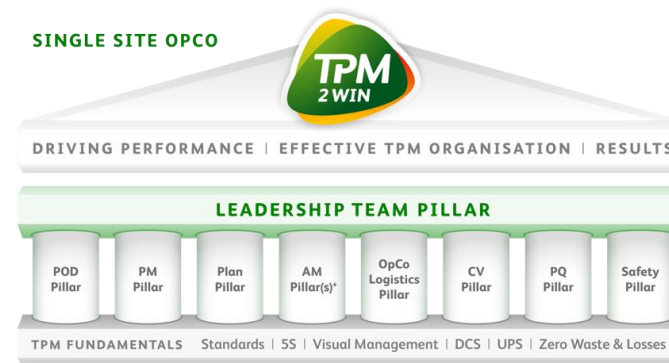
SINGLE SITE OPCO

TPM
2 WIN

DRIVING PERFORMANCE | EFFECTIVE TPM ORGANISATION | RESULTS

LEADERSHIP TEAM PILLAR

POD Pillar

PM Pillar

Plan Pillar

AM Pillar(s)*

OpCo Logistics Pillar

CV Pillar

PQ Pillar

Safety Pillar

TPM FUNDAMENTALS Standards | 5S | Visual Management | DCS | UPS | Zero Waste & Losses